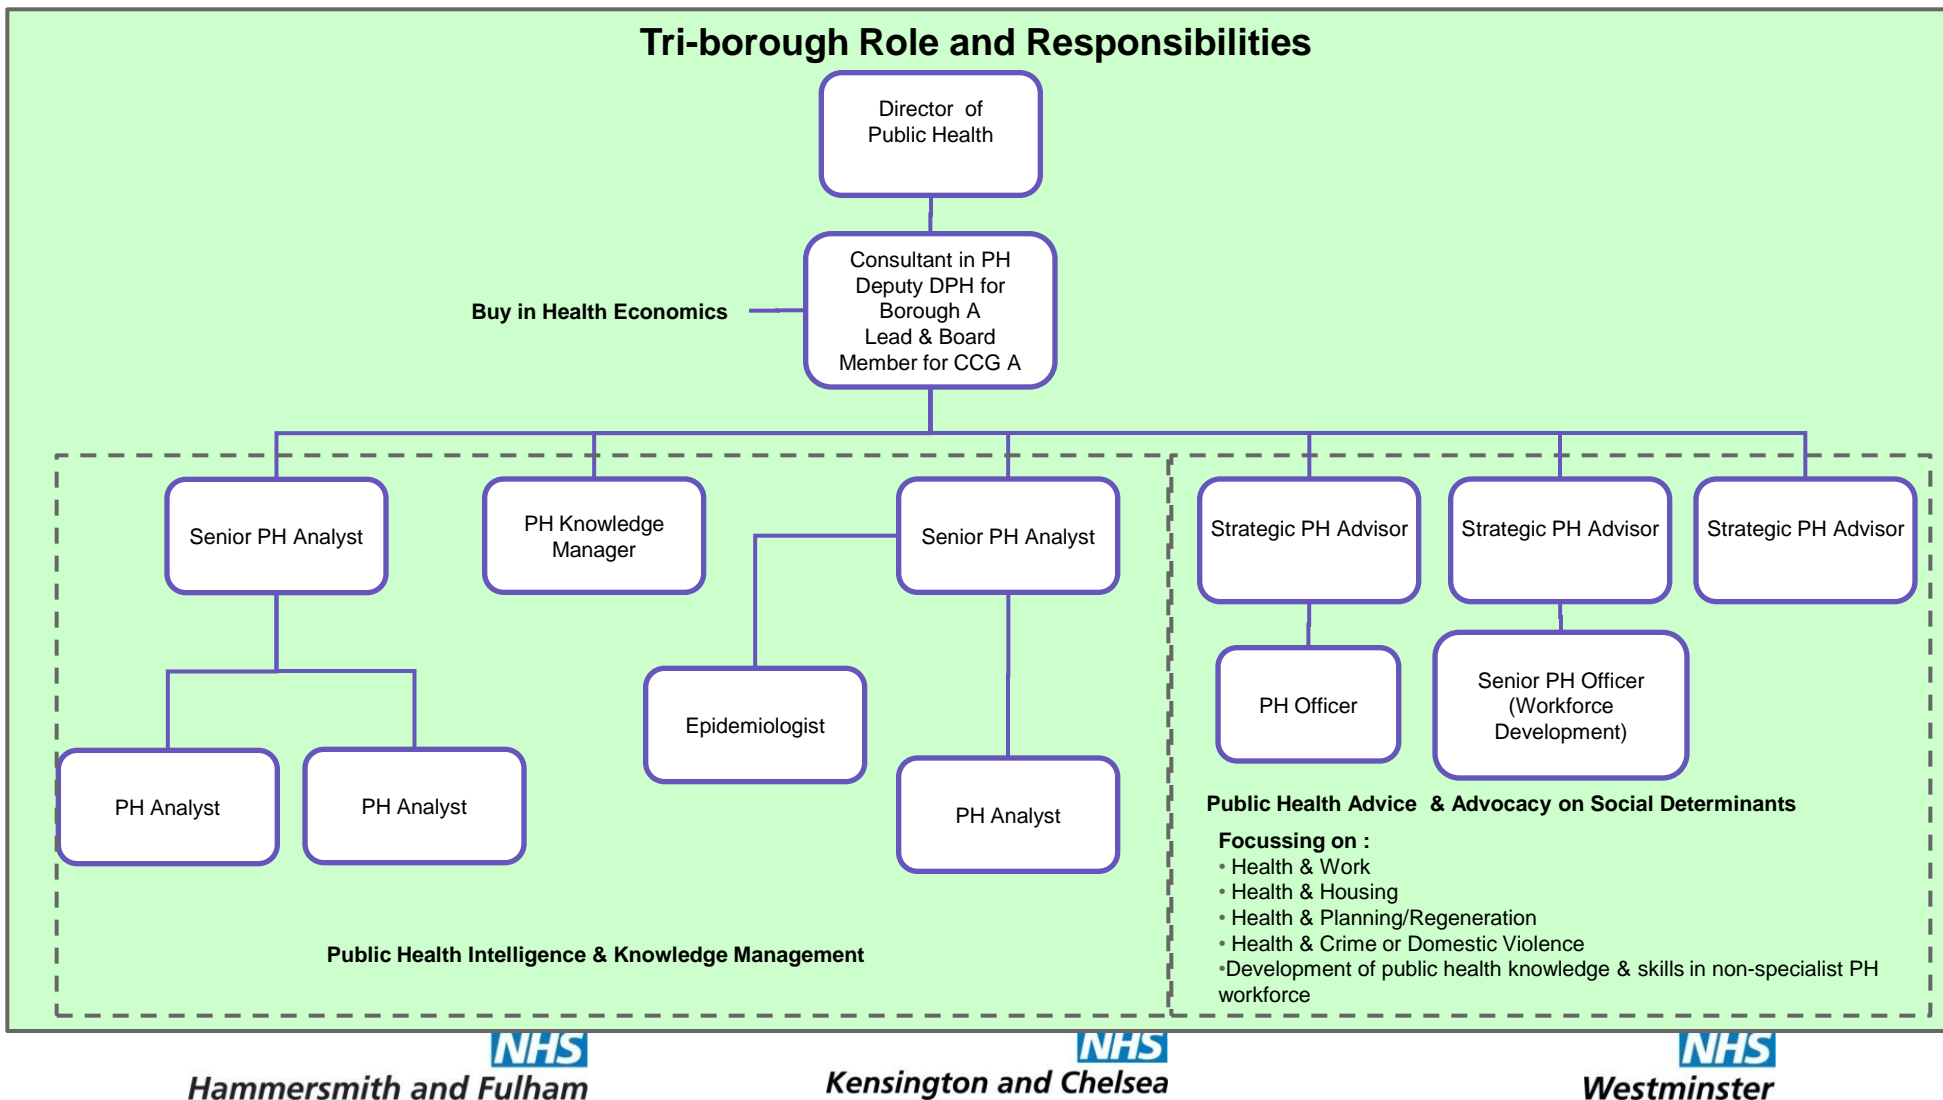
Tri-borough Role and Responsibilities

Director of Public Health

Buy in Health Economics

Consultant in PH Deputy DPH for Borough A Lead & Board Member for CCG A

Senior PH Analyst

PH Knowledge Manager

Senior PH Analyst

Strategic PH Advisor

Strategic PH Advisor

Strategic PH Advisor

PH Analyst

PH Analyst

Epidemiologist

PH Analyst

PH Officer

Senior PH Officer (Workforce Development)

Public Health Advice & Advocacy on Social Determinants

Focussing on :
• Health & Work
• Health & Housing
• Health & Planning/Regeneration
• Health & Crime or Domestic Violence
•Development of public health knowledge & skills in non-specialist PH workforce

Public Health Intelligence & Knowledge Management

NHS
Hammersmith and Fulham

NHS
Kensington and Chelsea

NHS
Westminster